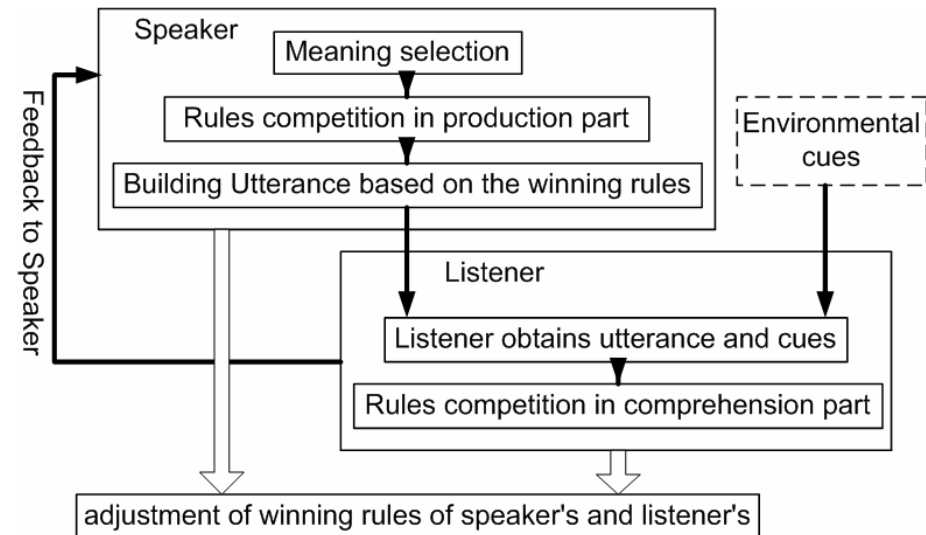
Speaker

Meaning selection

Rules competition in production part

Building Utterance based on the winning rules

Environmental cues

Feedback to Speaker

Listener

Listener obtains utterance and cues

Rules competition in comprehension part

adjustment of winning rules of speaker's and listener's